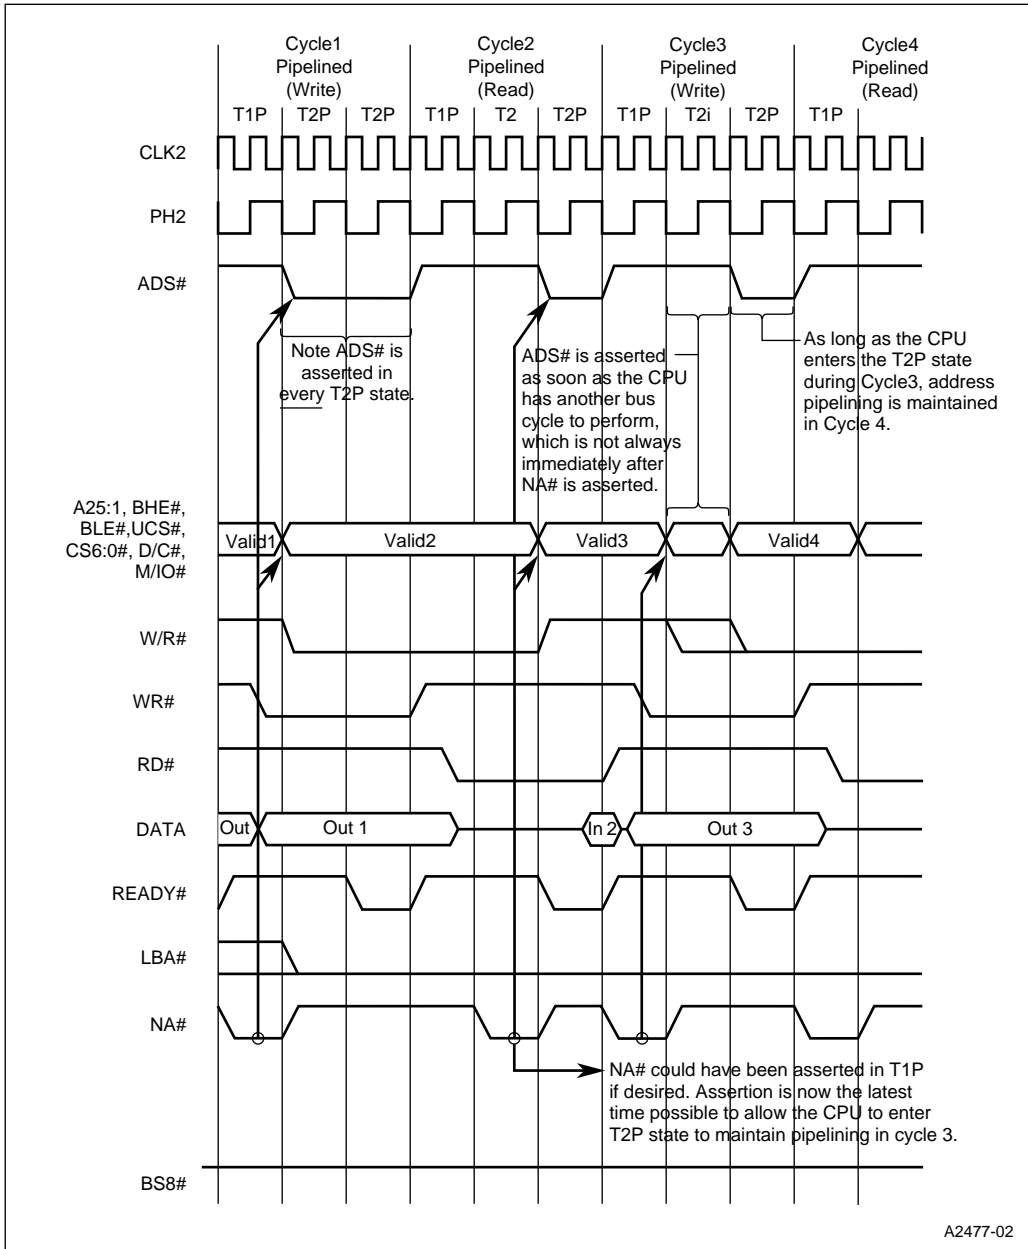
Cycle1 Pipelined (Write)

Cycle2 Pipelined (Read)

Cycle3 Pipelined (Write)

Cycle4 Pipelined (Read)

T1P T2P T2P T1P T2 T2P T1P T2i T2P T1P

CLK2

PH2

ADS#

Note ADS# is asserted in every T2P state.

ADS# is asserted as soon as the CPU has another bus cycle to perform, which is not always immediately after NA# is asserted.

As long as the CPU enters the T2P state during Cycle3, address pipelining is maintained in Cycle 4.

A25:1, BHE#, BLE#,UCS#, CS6:0#, D/C#, M/IO#

Valid1 Valid2 Valid3 Valid4

W/R#

WR#

RD#

DATA

Out Out 1 In 2 Out 3

READY#

LBA#

NA#

NA# could have been asserted in T1P if desired. Assertion is now the latest time possible to allow the CPU to enter T2P state to maintain pipelining in cycle 3.

BS8#

A2477-02